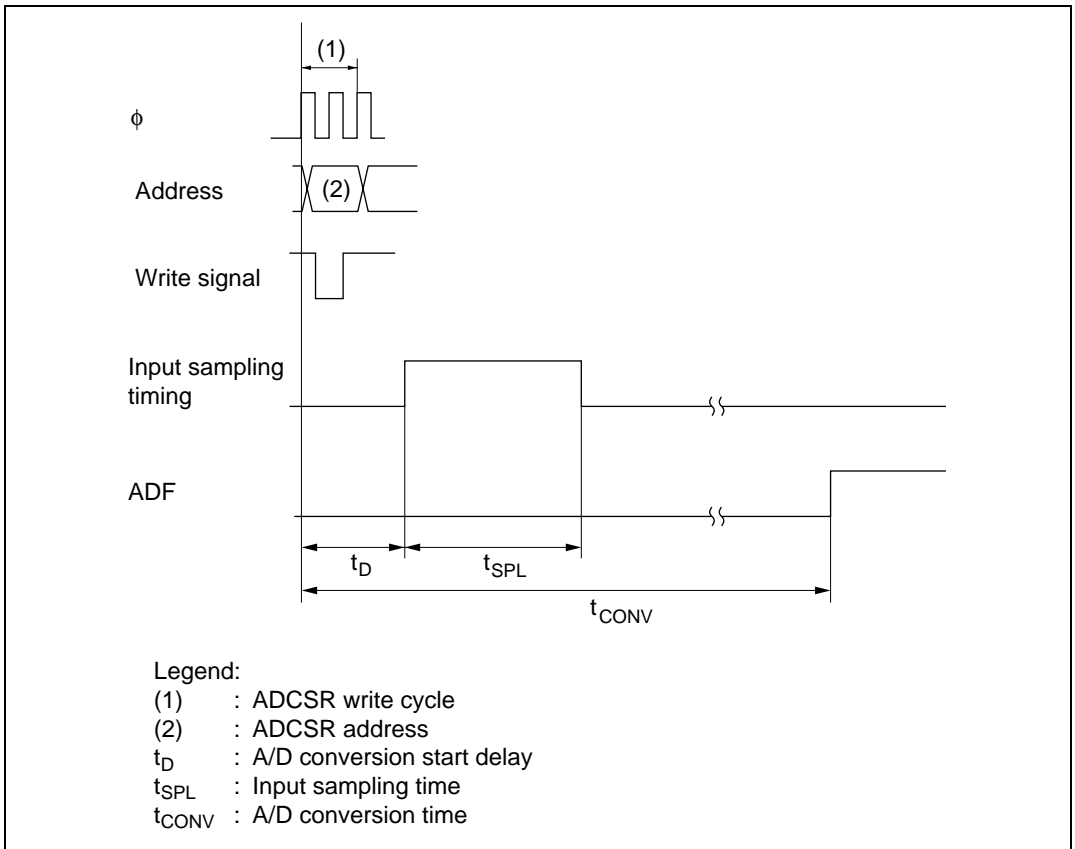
(1)

$\phi$

Address

(2)

Write signal

Input sampling timing

ADF

$t_D$

$t_{SPL}$

$t_{CONV}$

Legend:
(1) : ADCSR write cycle
(2) : ADCSR address
$t_D$ : A/D conversion start delay
$t_{SPL}$ : Input sampling time
$t_{CONV}$ : A/D conversion time